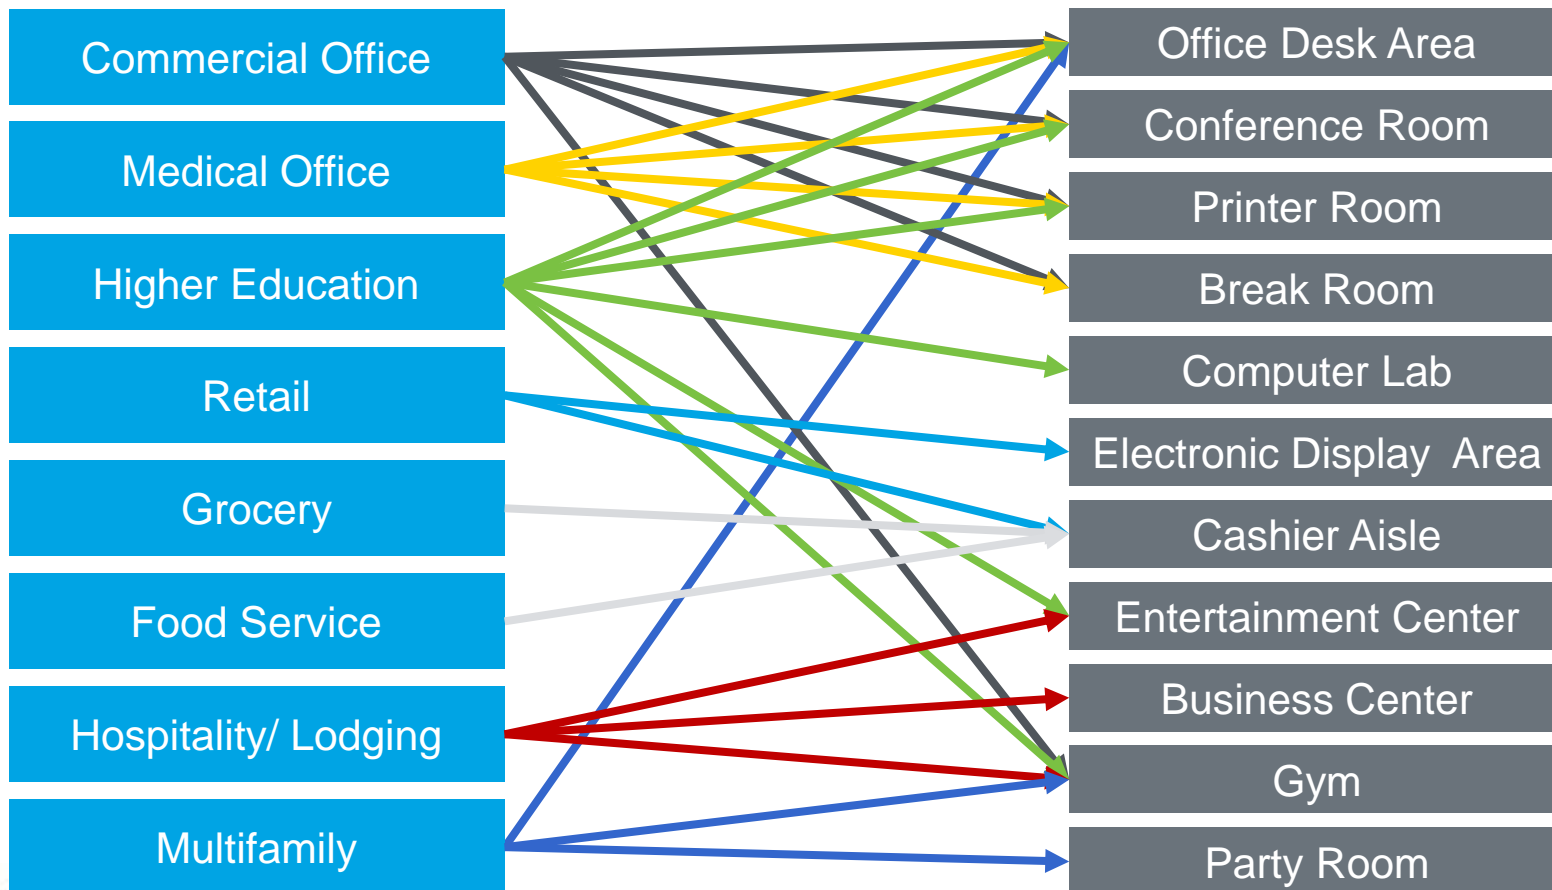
Commercial Office

Medical Office

Higher Education

Retail

Grocery

Food Service

Hospitality/ Lodging

Multifamily

Office Desk Area

Conference Room

Printer Room

Break Room

Computer Lab

Electronic Display Area

Cashier Aisle

Entertainment Center

Business Center

Gym

Party Room